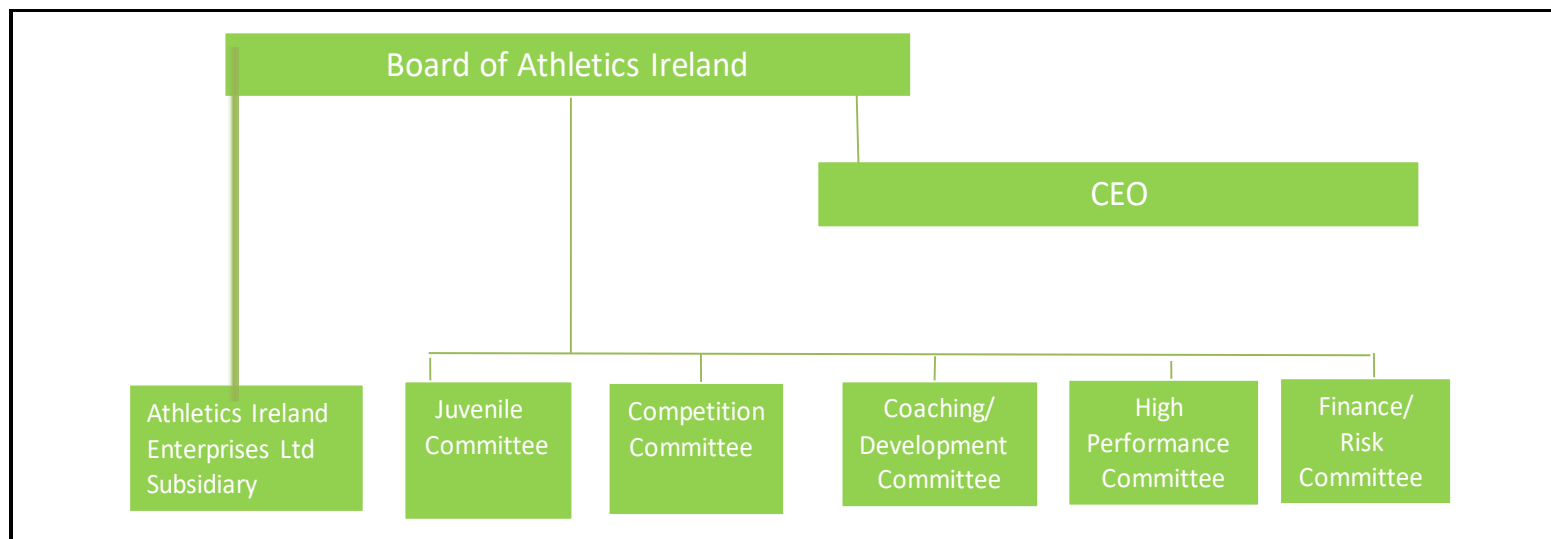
Board of Athletics Ireland

CEO

Athletics Ireland Enterprises Ltd Subsidiary

Juvenile Committee

Competition Committee

Coaching/ Development Committee

High Performance Committee

Finance/ Risk Committee